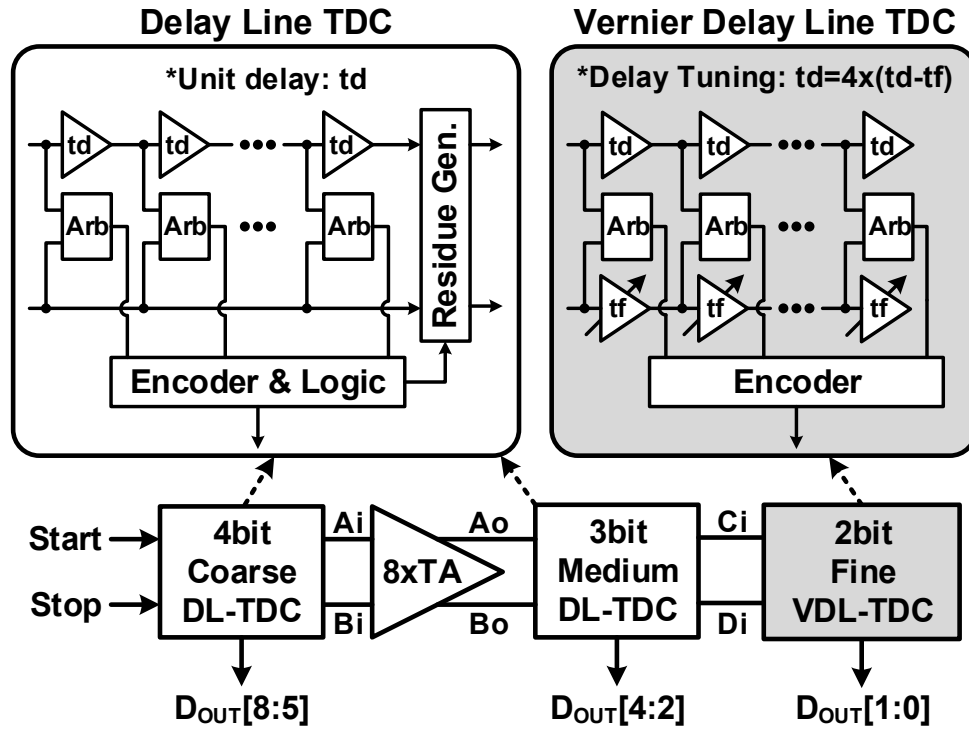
Delay Line TDC

*Unit delay: td

td td ••• td

Arb ••• Arb Arb

Residue Gen.

Encoder & Logic

Vernier Delay Line TDC

*Delay Tuning: td=4x(td-tf)

td td ••• td

Arb Arb ••• Arb

tf tf ••• tf

Encoder

Start

Stop

4bit Coarse DL-TDC

Ai

Bi

8xTA

Ao

Bo

3bit Medium DL-TDC

Ci

Di

2bit Fine VDL-TDC

$D_{OUT}[8:5]$

$D_{OUT}[4:2]$

$D_{OUT}[1:0]$